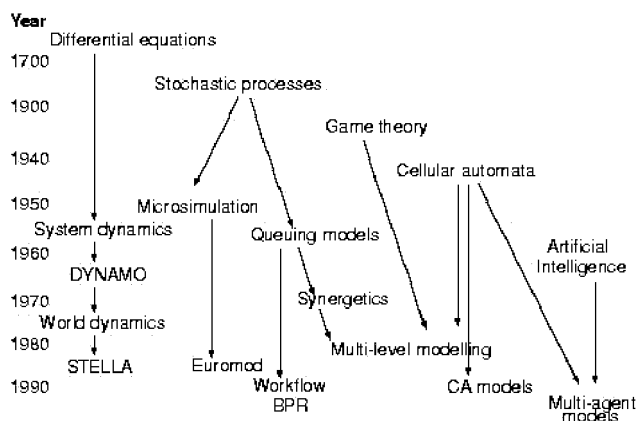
Year
Differential equations
1700
Stochastic processes
1900
Game theory
1940
Cellular automata
1950
Microsimulation
System dynamics
Queuing models
Artificial Intelligence
1960
DYNAMO
1970
Synergetics
World dynamics
1980
STELLA
Multi-level modelling
Euromod
1990
Workflow BPR
CA models
Multi-agent models